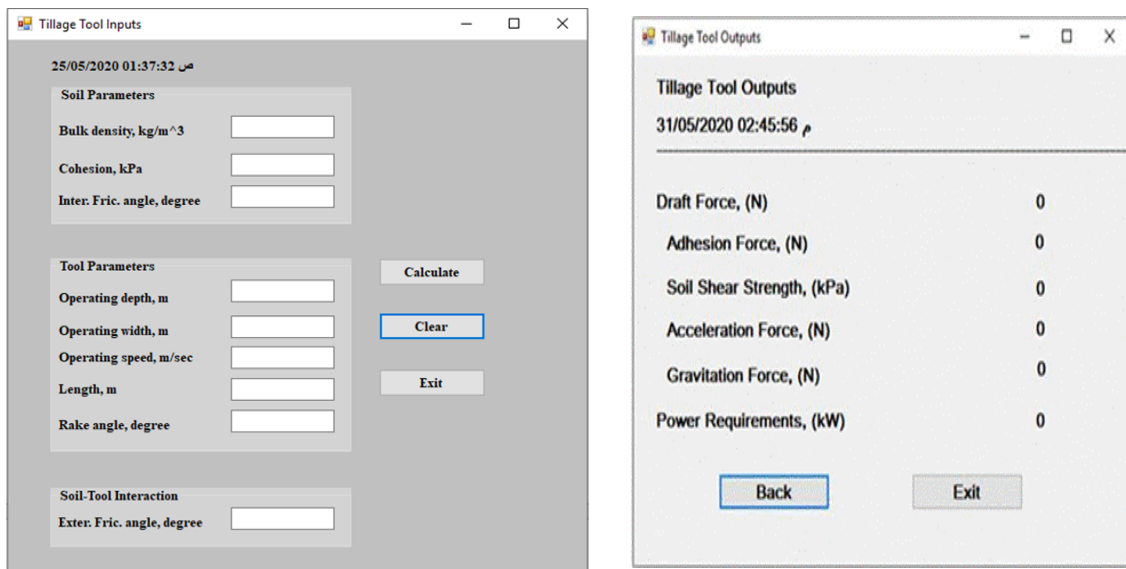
Tillage Tool Inputs

25/05/2020 01:37:32 ص

Soil Parameters

Bulk density, kg/m^3

Cohesion, kPa

Inter. Fric. angle, degree

Tool Parameters

Operating depth, m

Operating width, m

Operating speed, m/sec

Length, m

Rake angle, degree

Calculate

Clear

Exit

Soil-Tool Interaction

Exter. Fric. angle, degree

Tillage Tool Outputs

Tillage Tool Outputs

31/05/2020 02:45:56 م

Draft Force, (N) 0

Adhesion Force, (N) 0

Soil Shear Strength, (kPa) 0

Acceleration Force, (N) 0

Gravitation Force, (N) 0

Power Requirements, (kW) 0

Back

Exit